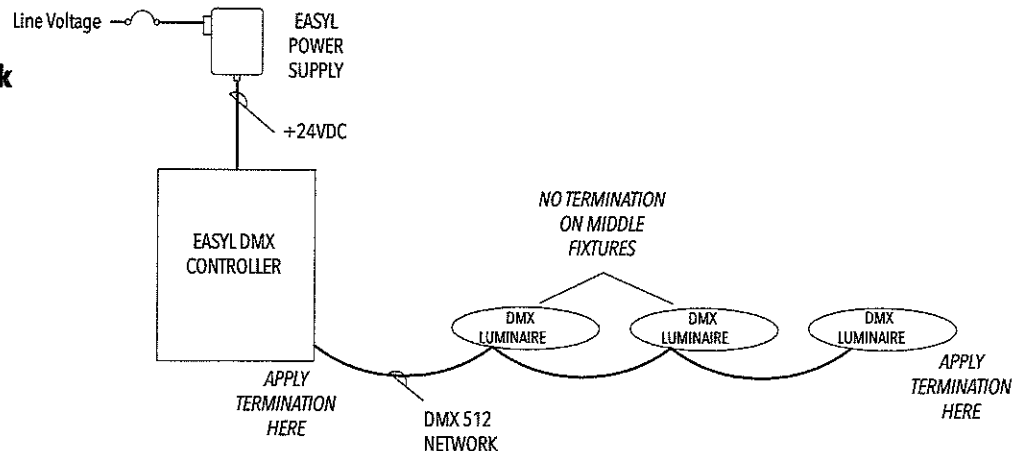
Line Voltage

k

EASYL POWER SUPPLY

+24VDC

EASYL DMX CONTROLLER

NO TERMINATION ON MIDDLE FIXTURES

DMX LUMINAIRE

DMX LUMINAIRE

DMX LUMINAIRE

APPLY TERMINATION HERE

DMX 512 NETWORK

APPLY TERMINATION HERE